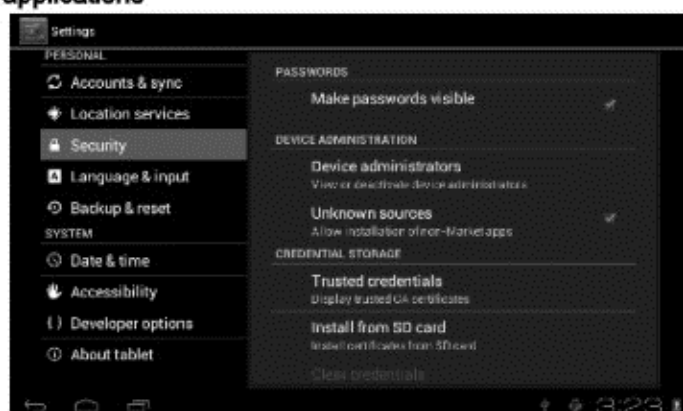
applications

Settings

PERSONAL

Accounts & sync

Location services

Security

Language & input

Backup & reset

SYSTEM

Date & time

Accessibility

{ } Developer options

About tablet

PASSWORDS

Make passwords visible

DEVICE ADMINISTRATION

Device administrators

View or deactivate device administrators

Unknown sources

Allow installation of non-Market apps

CREDENTIAL STORAGE

Trusted credentials

Display trusted CA certificates

Install from SD card

Install certificates from SD card

Clear credentials

3:23